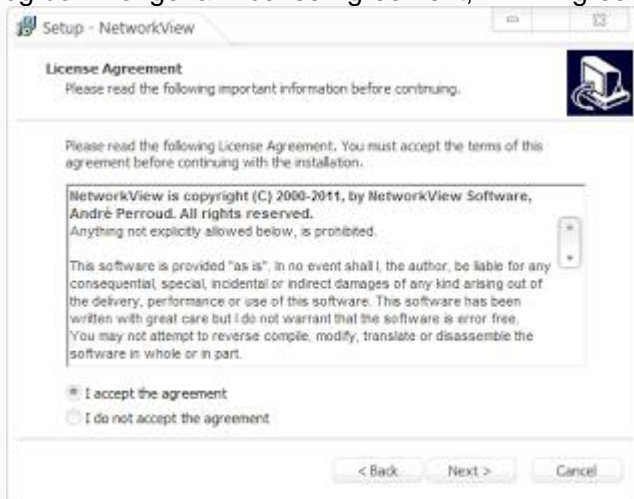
Setup - NetworkView

License Agreement
Please read the following important information before continuing.

Please read the following License Agreement. You must accept the terms of this agreement before continuing with the installation.

NetworkView is copyright (C) 2000-2011, by NetworkView Software, André Perroud. All rights reserved.
Anything not explicitly allowed below, is prohibited.

This software is provided "as is". In no event shall I, the author, be liable for any consequential, special, incidental or indirect damages of any kind arising out of the delivery, performance or use of this software. This software has been written with great care but I do not warrant that the software is error free. You may not attempt to reverse compile, modify, translate or disassemble the software in whole or in part.

I accept the agreement
I do not accept the agreement

< Back
Next >
Cancel